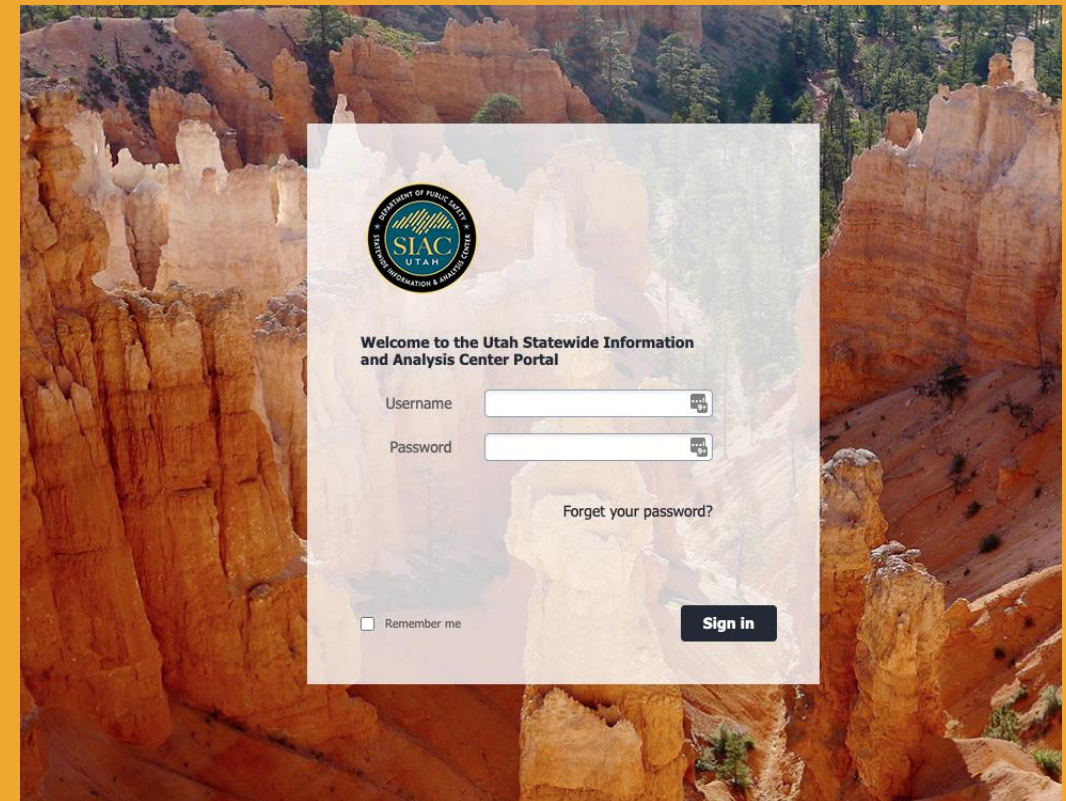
DEPARTMENT OF PUBLIC SAFETY
SIAC
UTAH
STATEWIDE INFORMATION & ANALYSIS CENTER

Welcome to the Utah Statewide Information and Analysis Center Portal

Username

Password

Forget your password?

Remember me

Sign in